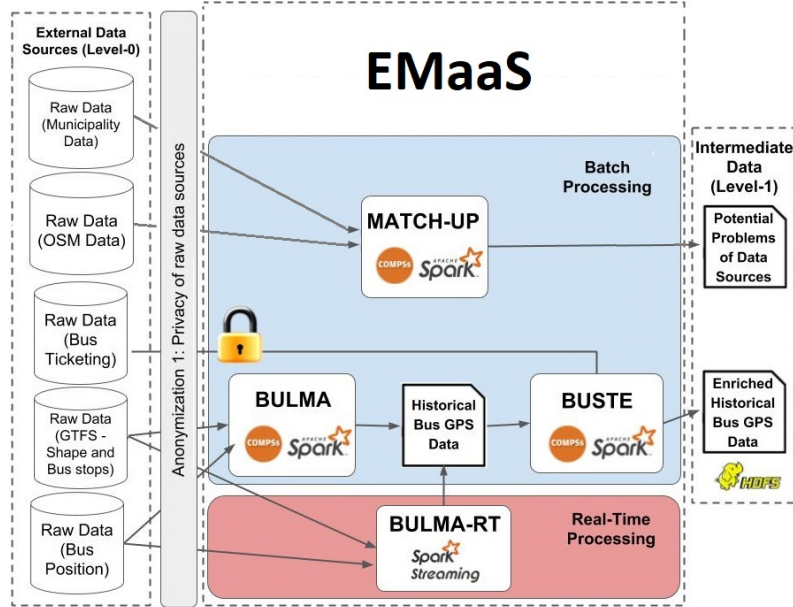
External Data Sources (Level-0)

Raw Data (Municipality Data)

Raw Data (OSM Data)

Raw Data (Bus Ticketing)

Raw Data (GTFS - Shape and Bus stops)

Raw Data (Bus Position)

Anonymization 1: Privacy of raw data sources

EMaaS

Batch Processing

MATCH-UP

COMPSs APACHE Spark

BULMA

COMPSs APACHE Spark

Historical Bus GPS Data

BUSTE

COMPSs APACHE Spark

Real-Time Processing

BULMA-RT

Spark Streaming

Intermediate Data (Level-1)

Potential Problems of Data Sources

Enriched Historical Bus GPS Data

HDFS